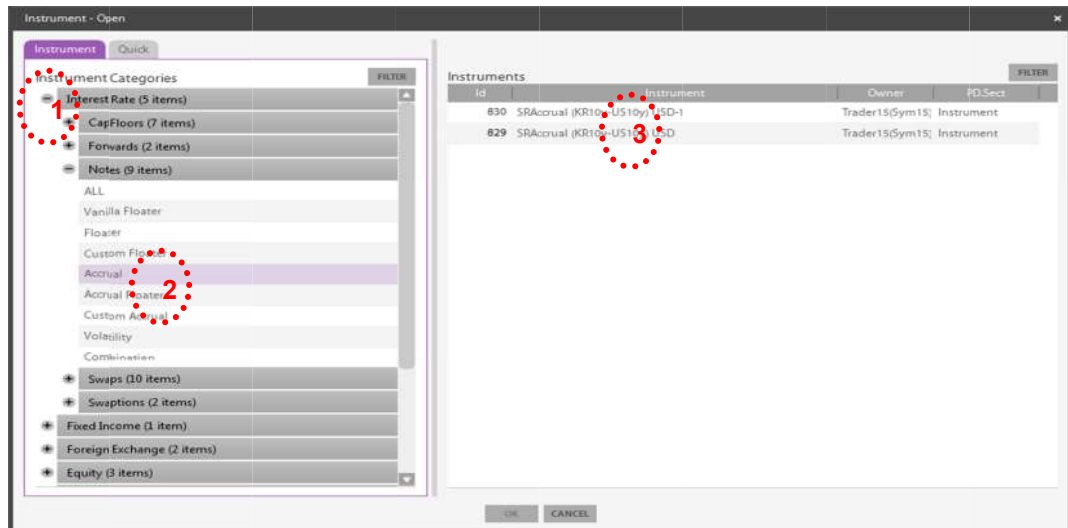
Instrument - Open

×

Instrument Quick

Instrument Categories

FILTER

Interest Rate (5 items)

1

CapFloors (7 items)

Forwards (2 items)

Notes (9 items)

ALL

Vanilla Floater

Floater

Custom Floater

Accrual

2

Accrual Floater

Custom Accrual

Volatility

Combination

Swaps (10 items)

Swaptions (2 items)

Fixed Income (1 item)

Foreign Exchange (2 items)

Equity (3 items)

Instruments

FILTER

| Id | Instrument | Owner | PD.Sect |
|---|---|---|---|
| 830 | SRAccrual (KR10y-US10y) USD-1 | Trader15(Sym15) | Instrument |
| 829 | SRAccrual (KR10y-US10y) USD | Trader15(Sym15) | Instrument |

3

OK CANCEL